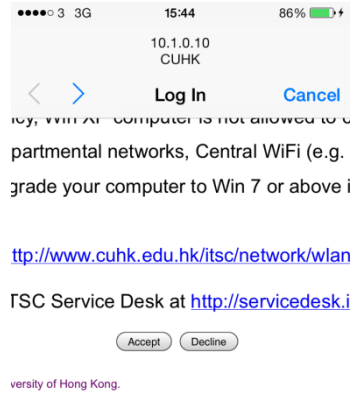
●●●●○ 3 3G 15:44 86%

10.1.0.10
CUHK

Log In Cancel

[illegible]cy, Win XP computer is not allowed to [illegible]
partmental networks, Central WiFi (e.g. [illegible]
grade your computer to Win 7 or above i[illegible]

ttp://www.cuhk.edu.hk/itsc/network/wlan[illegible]

TSC Service Desk at http://servicedesk.i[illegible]

Accept Decline

versity of Hong Kong.